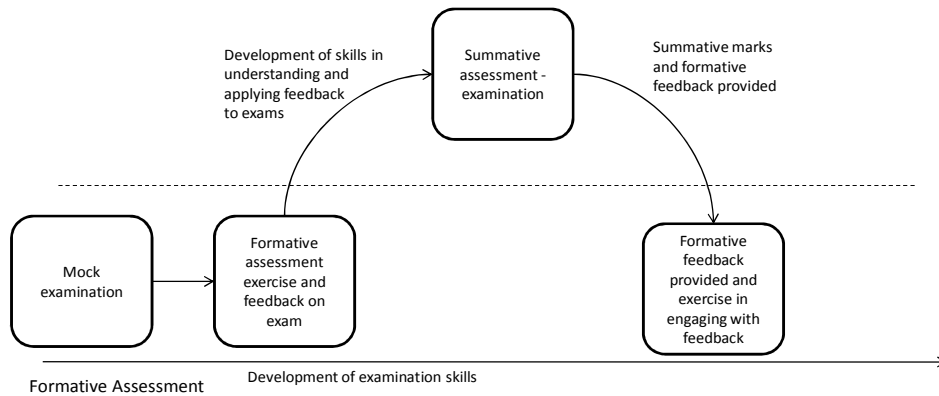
Summative assessment - examination

Development of skills in understanding and applying feedback to exams

Summative marks and formative feedback provided

Mock examination

Formative assessment exercise and feedback on exam

Formative feedback provided and exercise in engaging with feedback

Formative Assessment

Development of examination skills